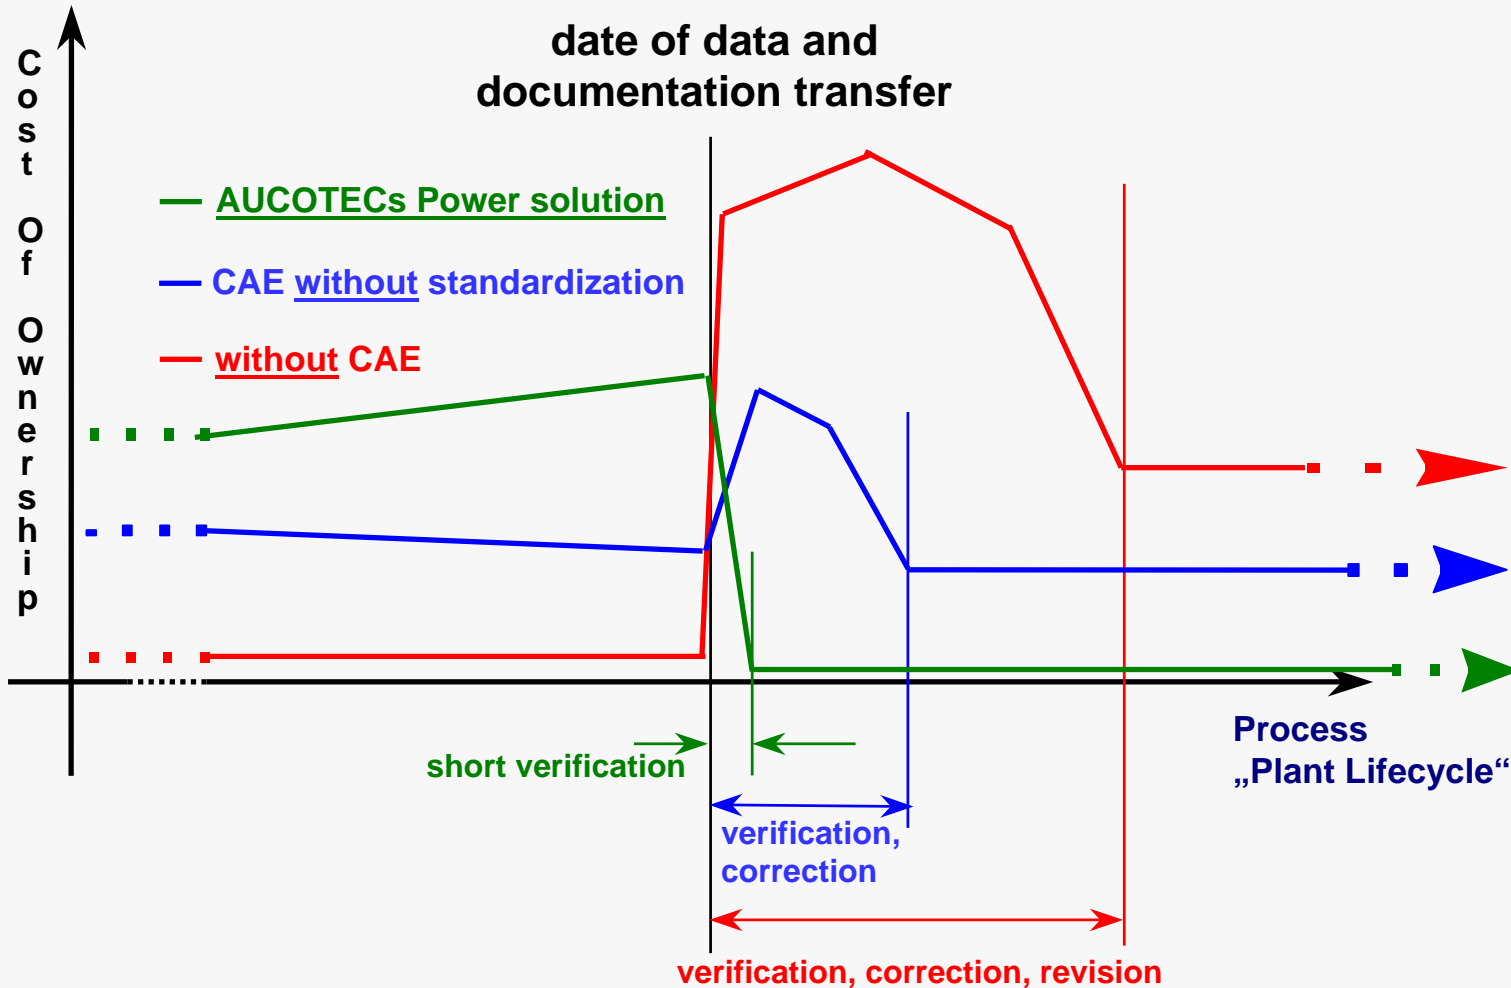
Cost Of Ownership

date of data and documentation transfer

AUCOTECs Power solution

CAE without standardization

without CAE

short verification

verification, correction

verification, correction, revision

Process „Plant Lifecycle“